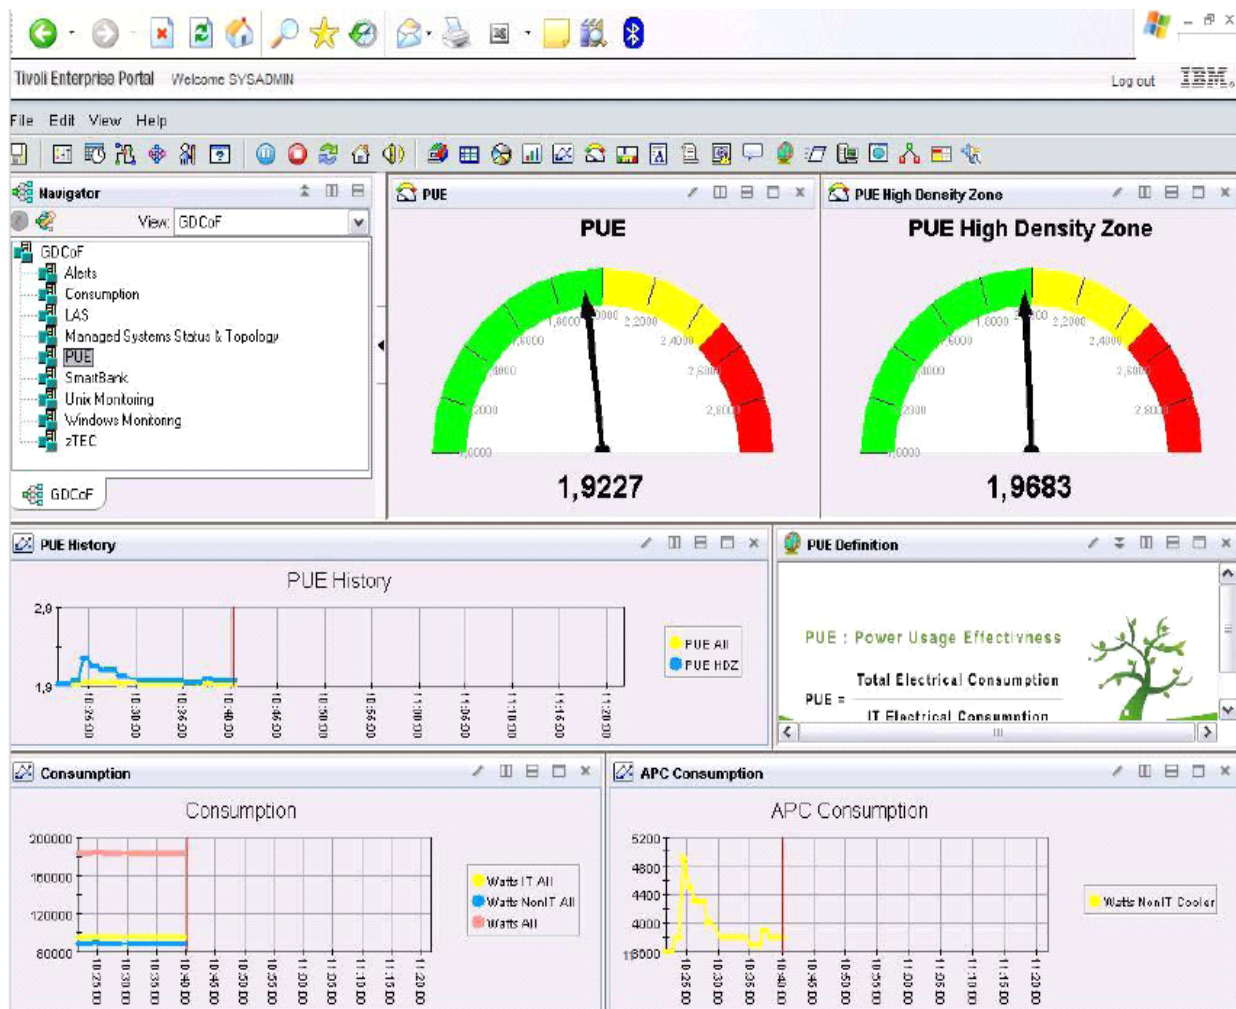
Tivoli Enterprise Portal Welcome SYSADMIN

Log out IBM.

File Edit View Help

Navigator

View: GDCoF

GDCoF
Alerts
Consumption
LAS
Managed Systems Status & Topology
PUE
SmartBank
Unix Monitoring
Windows Monitoring
zTEC

GDCoF

PUE

PUE

1,6000 2,0000 2,2000 2,4000 2,6000 2,8000 1,2000 1,4000 1,0000 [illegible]

1,9227

PUE High Density Zone

PUE High Density Zone

1,6000 2,0000 2,2000 2,4000 2,6000 2,8000 1,2000 1,4000 1,0000 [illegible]

1,9683

PUE History

PUE History

2,9
1,9

10:25:00 10:30:00 10:35:00 10:40:00 10:45:00 10:50:00 10:55:00 11:00:00 11:05:00 11:10:00 11:15:00 11:20:00

PUE All
PUE HDZ

PUE Definition

PUE : Power Usage Effectiveness

PUE = $\frac{\text{Total Electrical Consumption}}{\text{IT Electrical Consumption}}$

Consumption

Consumption

200000
160000
120000
80000

10:25:00 10:30:00 10:35:00 10:40:00 10:45:00 10:50:00 10:55:00 11:00:00 11:05:00 11:10:00 11:15:00 11:20:00

Watts IT All
Watts NonIT All
Watts All

APC Consumption

APC Consumption

5200
4800
4400
4000
3600

10:25:00 10:30:00 10:35:00 10:40:00 10:45:00 10:50:00 10:55:00 11:00:00 11:05:00 11:10:00 11:15:00 11:20:00

Watts NonIT Cooler